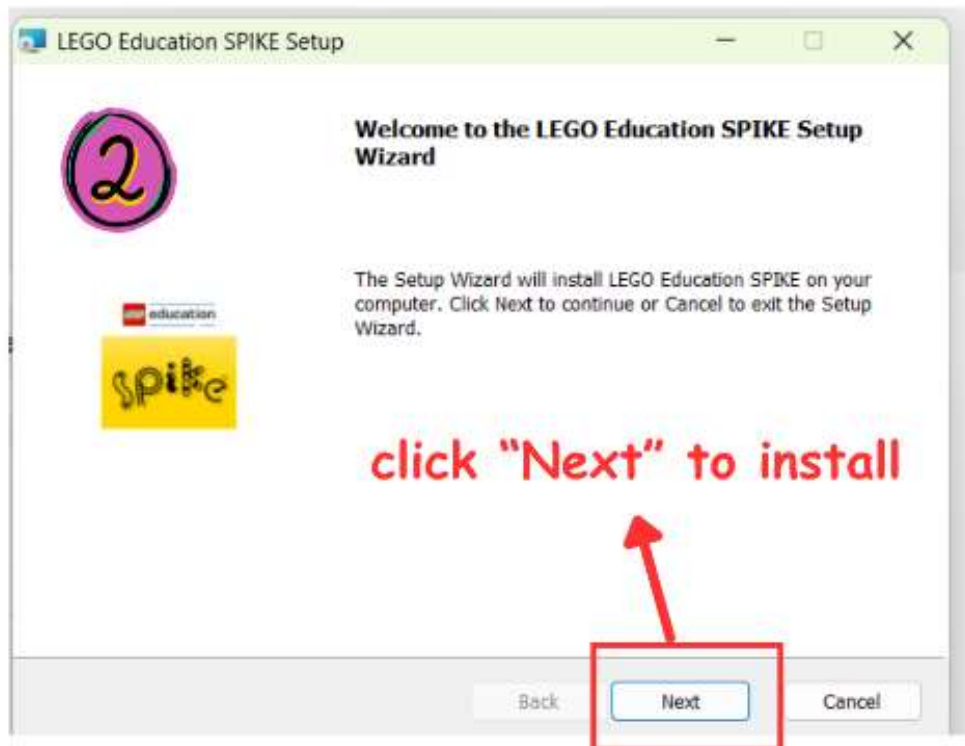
LEGO Education SPIKE Setup

2

LEGO education

spike

Welcome to the LEGO Education SPIKE Setup Wizard

The Setup Wizard will install LEGO Education SPIKE on your computer. Click Next to continue or Cancel to exit the Setup Wizard.

click "Next" to install

Back

Next

Cancel